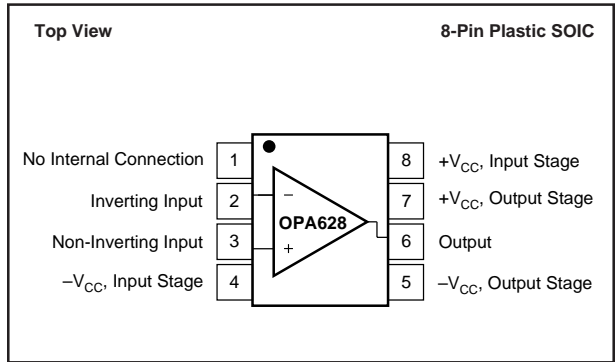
Top View

8-Pin Plastic SOIC

No Internal Connection 1

Inverting Input 2

Non-Inverting Input 3

$-V_{CC}$, Input Stage 4

8 $+V_{CC}$, Input Stage

7 $+V_{CC}$, Output Stage

6 Output

5 $-V_{CC}$, Output Stage

−

OPA628

+